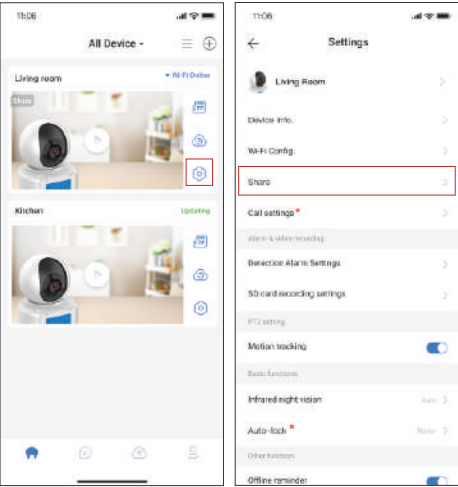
11:06

All Device

Living room

Wi-Fi Online

Share

Kitchen

Updating

11:06

Settings

Living Room

Device info.

Wi-Fi Config.

Share

Call settings

Alarm & video recording

Detection Alarm Settings

SD card recording settings

PTZ setting

Motion tracking

Basic functions

Infrared night vision

Auto

Auto-lock

Never

Other functions

Offline reminder